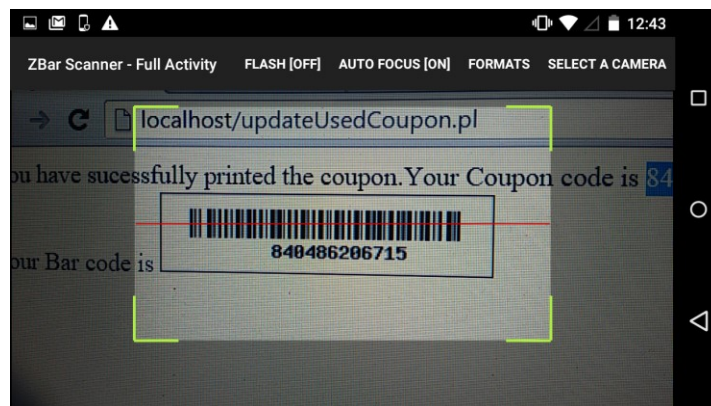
12:43

ZBar Scanner - Full Activity FLASH [OFF] AUTO FOCUS [ON] FORMATS SELECT A CAMERA

localhost/updateUsedCoupon.pl

ou have sucessfully printed the coupon.Your Coupon code is 84

our Bar code is

840486206715